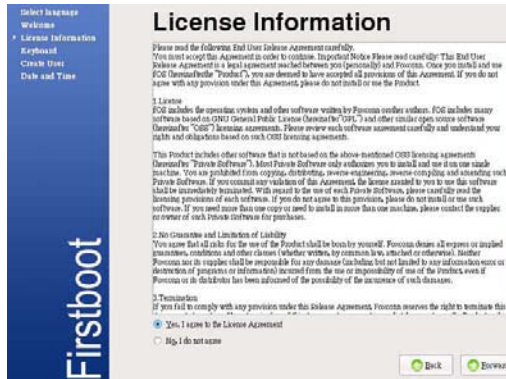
Select language
Welcome
▸ License Information
Keyboard
Create User
Date and Time

Firstboot

License Information

Please read the following End User Release Agreement carefully.
You must accept this Agreement in order to continue. Important Notice Please read carefully: This End User Release Agreement is a legal agreement reached between you (personally) and Foxconn. Once you install and use FOS (hereinafter the "Product"), you are deemed to have accepted all provisions of this Agreement. If you do not agree with any provision under this Agreement, please do not install or use the Product.

1.License
FOS includes the operating system and other software written by Foxconn or other authors. FOS includes many software based on GNU General Public License (hereinafter "GPL") and other similar open source software (hereinafter "OSS") licensing agreements. Please review such software agreement carefully and understand your rights and obligations based on such OSS licensing agreements.

This Product includes other software that is not based on the above-mentioned OSS licensing agreements (hereinafter "Private Software"). Most Private Software only authorizes you to install and use it on one single machine. You are prohibited from copying, distributing, reverse-engineering, reverse-compiling and assembling such Private Software. If you commit any violation of this Agreement, the license awarded to you to use this software shall be immediately terminated. With regard to the use of each Private Software, please carefully read the licensing provisions of each software. If you do not agree to this provision, please do not install or use such software. If you need more than one copy or need to install in more than one machine, please contact the supplier or owner of such Private Software for purchases.

2.No Guarantee and Limitation of Liability
You agree that all risks for the use of the Product shall be born by yourself. Foxconn denies all express or implied guarantees, conditions and other clauses (whether written, by common law, attached or otherwise). Neither Foxconn nor its supplies shall be responsible for any damages (including but not limited to any information error or destruction of programs or information) incurred from the use or impossibility of use of the Product, even if Foxconn or its distributor has been informed of the possibility of the occurrence of such damages.

3.Termination
If you fail to comply with any provision under this Release Agreement, Foxconn reserves the right to terminate this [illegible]

Yes, I agree to the License Agreement
No, I do not agree

Back
Forward